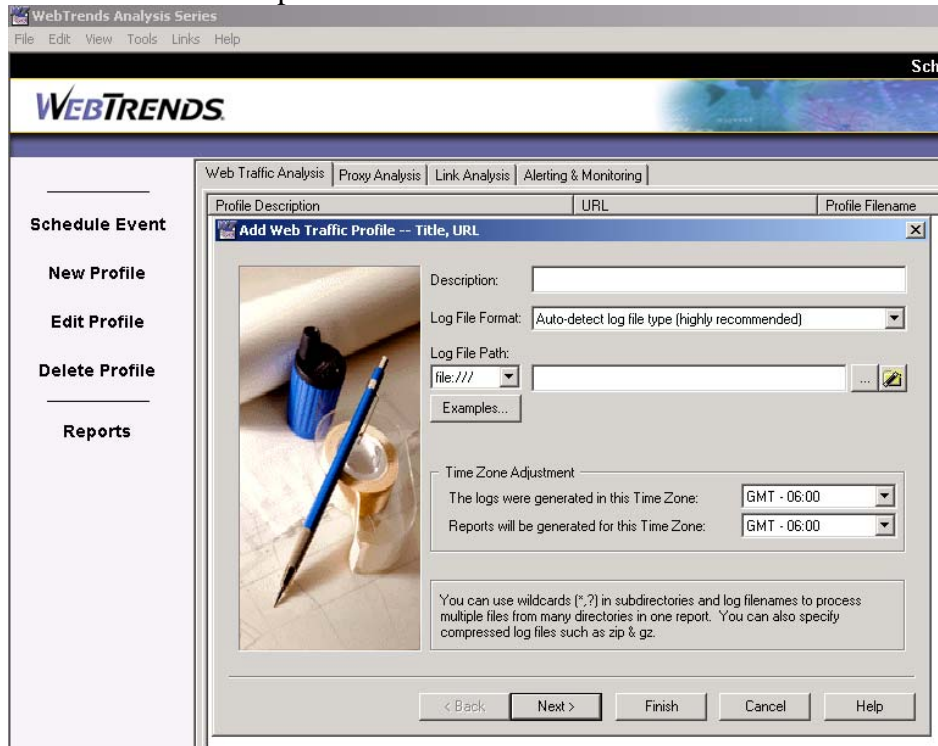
WebTrends Analysis Series
File Edit View Tools Links Help

Sch

WEBTRENDS

Web Traffic Analysis | Proxy Analysis | Link Analysis | Alerting & Monitoring

Profile Description | URL | Profile Filename

Schedule Event

New Profile

Edit Profile

Delete Profile

Reports

Add Web Traffic Profile -- Title, URL

Description:

Log File Format: Auto-detect log file type (highly recommended)

Log File Path:

file:///

...

Examples...

Time Zone Adjustment

The logs were generated in this Time Zone: GMT - 06:00

Reports will be generated for this Time Zone: GMT - 06:00

You can use wildcards (*,?) in subdirectories and log filenames to process multiple files from many directories in one report. You can also specify compressed log files such as zip & gz.

< Back Next > Finish Cancel Help